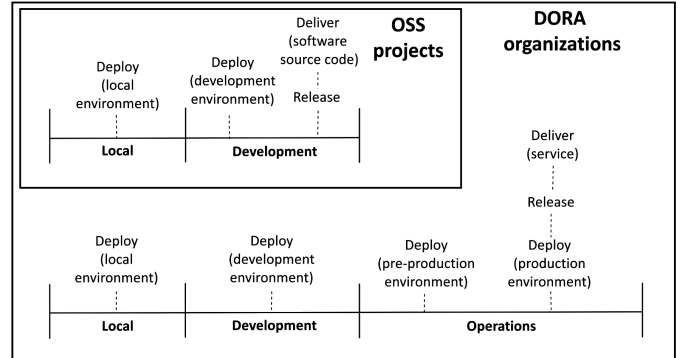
OSS projects

DORA organizations

Deploy (local environment)

Deploy (development environment)

Deliver (software source code)

Release

Local

Development

Deliver (service)

Release

Deploy (local environment)

Deploy (development environment)

Deploy (pre-production environment)

Deploy (production environment)

Local

Development

Operations